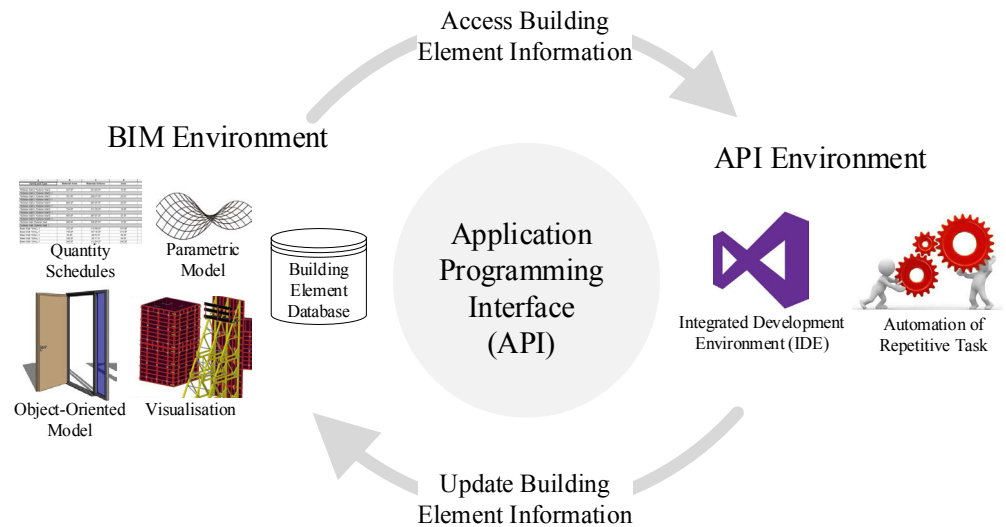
Access Building Element Information

BIM Environment

API Environment

Quantity Schedules

Parametric Model

Building Element Database

Application Programming Interface (API)

Integrated Development Environment (IDE)

Automation of Repetitive Task

Object-Oriented Model

Visualisation

Update Building Element Information